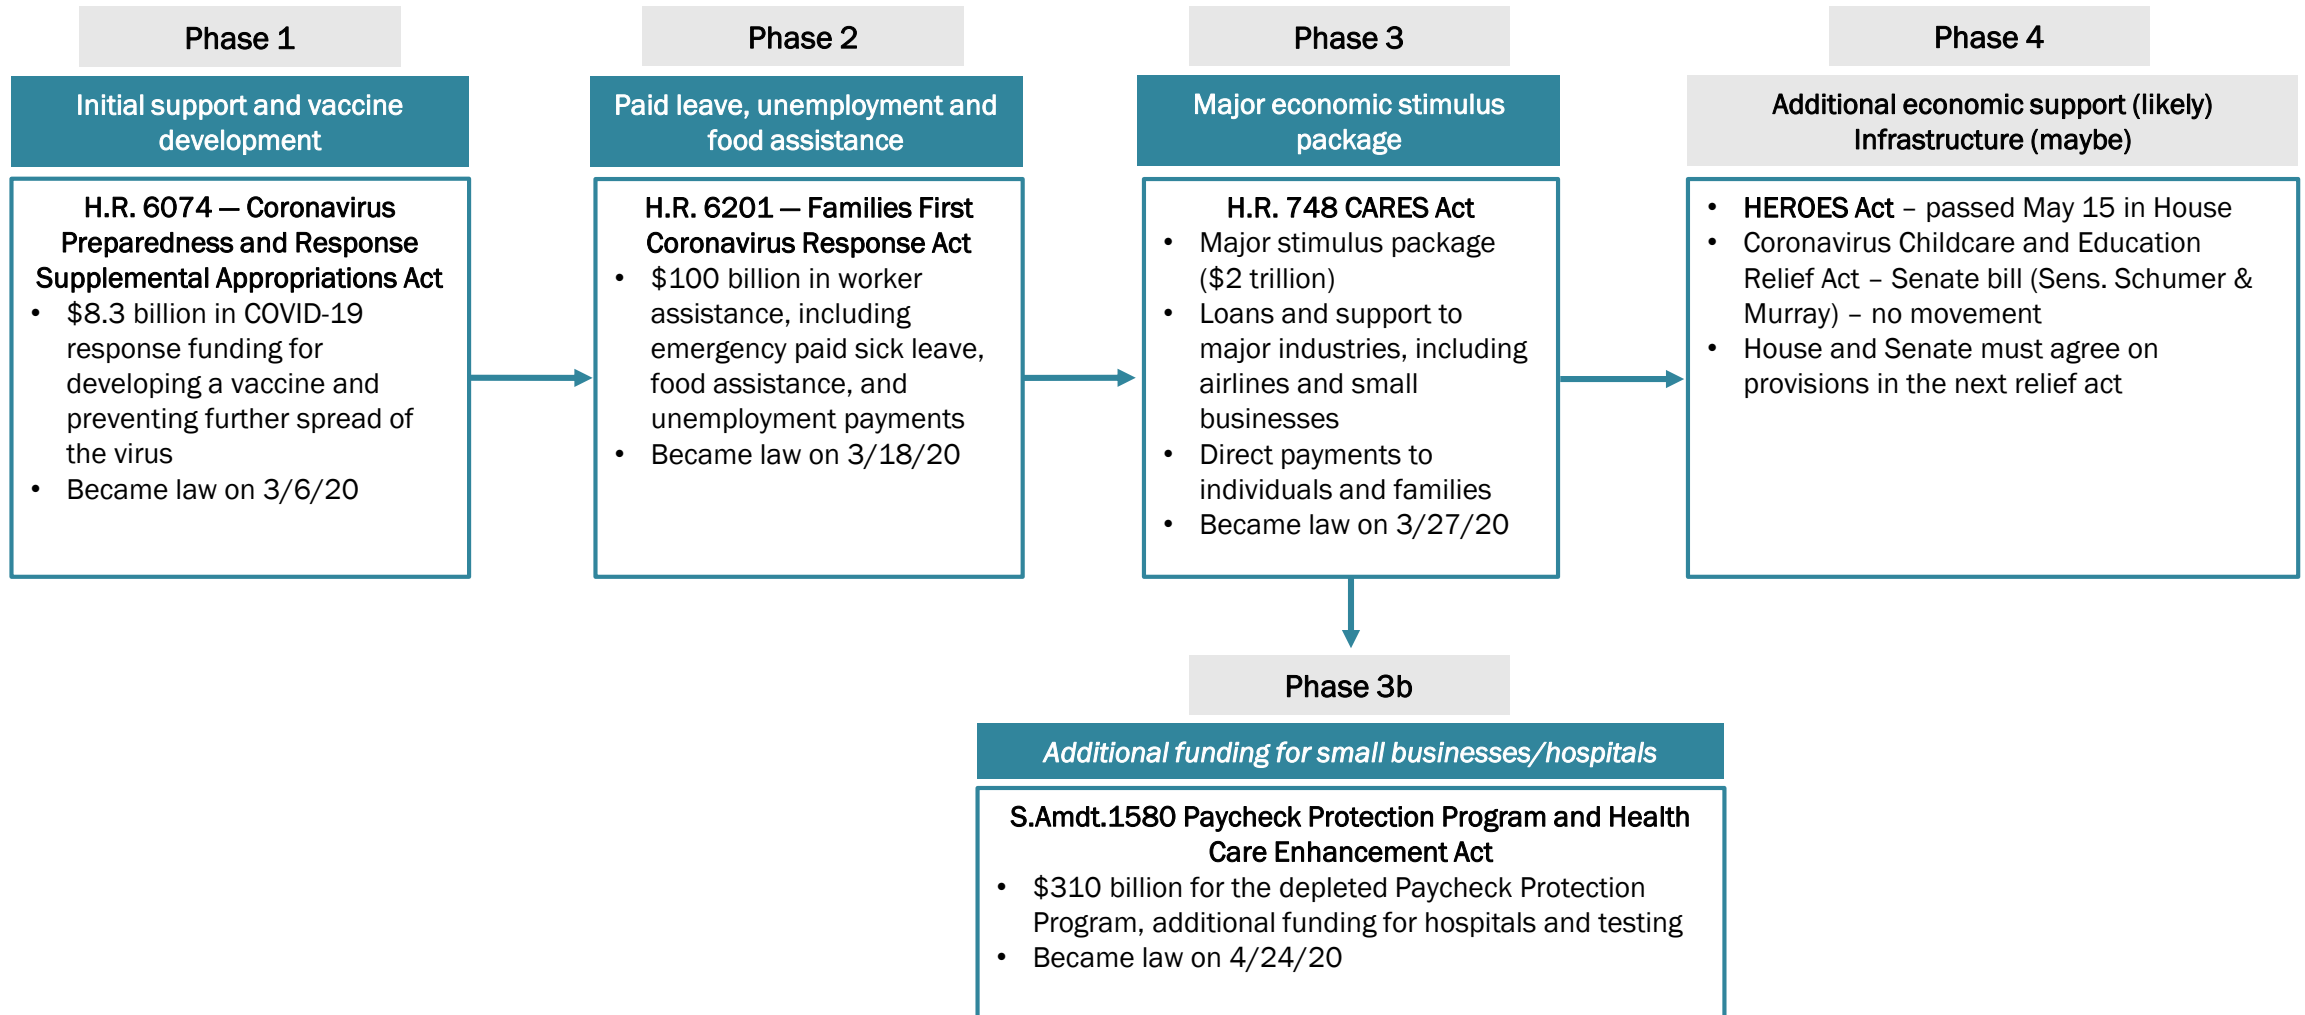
Phase 1

Initial support and vaccine development

H.R. 6074 — Coronavirus Preparedness and Response Supplemental Appropriations Act

- $8.3 billion in COVID-19 response funding for developing a vaccine and preventing further spread of the virus
- Became law on 3/6/20

Phase 2

Paid leave, unemployment and food assistance

H.R. 6201 — Families First Coronavirus Response Act

- $100 billion in worker assistance, including emergency paid sick leave, food assistance, and unemployment payments
- Became law on 3/18/20

Phase 3

Major economic stimulus package

H.R. 748 CARES Act

- Major stimulus package ($2 trillion)
- Loans and support to major industries, including airlines and small businesses
- Direct payments to individuals and families
- Became law on 3/27/20

Phase 4

Additional economic support (likely) Infrastructure (maybe)

- HEROES Act – passed May 15 in House
- Coronavirus Childcare and Education Relief Act – Senate bill (Sens. Schumer & Murray) – no movement
- House and Senate must agree on provisions in the next relief act

Phase 3b

Additional funding for small businesses/hospitals

S.Amdt.1580 Paycheck Protection Program and Health Care Enhancement Act

- $310 billion for the depleted Paycheck Protection Program, additional funding for hospitals and testing
- Became law on 4/24/20